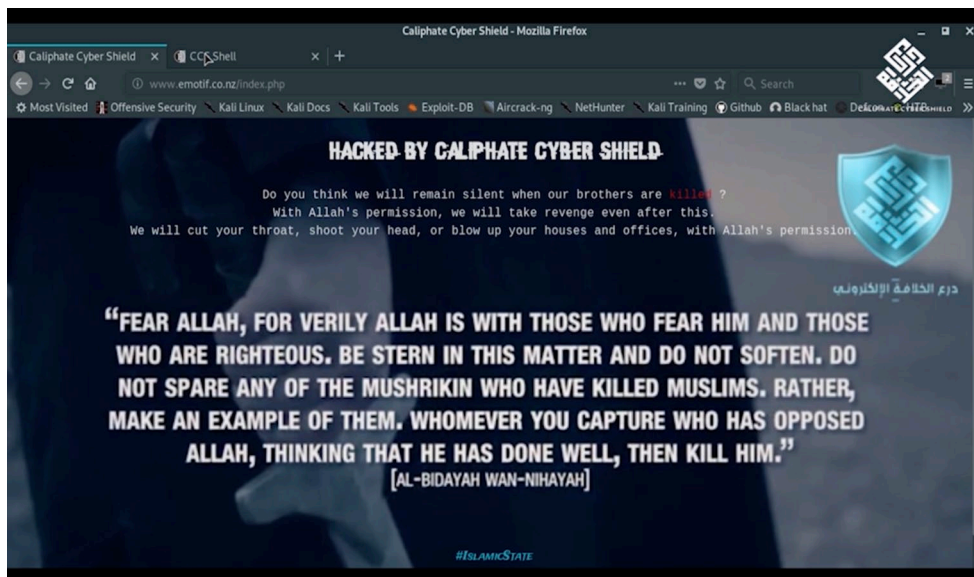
Caliphate Cyber Shield - Mozilla Firefox

Caliphate Cyber Shield × CCS Shell × +

www.emotif.co.nz/index.php

Search

Most Visited Offensive Security Kali Linux Kali Docs Kali Tools Exploit-DB Aircrack-ng NetHunter Kali Training Github Black hat Def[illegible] »

HACKED BY CALIPHATE CYBER SHIELD

Do you think we will remain silent when our brothers are killed ?
With Allah's permission, we will take revenge even after this.
We will cut your throat, shoot your head, or blow up your houses and offices, with Allah's permission.

درع الخلافة الإلكتروني

"FEAR ALLAH, FOR VERILY ALLAH IS WITH THOSE WHO FEAR HIM AND THOSE WHO ARE RIGHTEOUS. BE STERN IN THIS MATTER AND DO NOT SOFTEN. DO NOT SPARE ANY OF THE MUSHRIKIN WHO HAVE KILLED MUSLIMS. RATHER, MAKE AN EXAMPLE OF THEM. WHOMEVER YOU CAPTURE WHO HAS OPPOSED ALLAH, THINKING THAT HE HAS DONE WELL, THEN KILL HIM."
[AL-BIDAYAH WAN-NIHAYAH]

#IslamicState